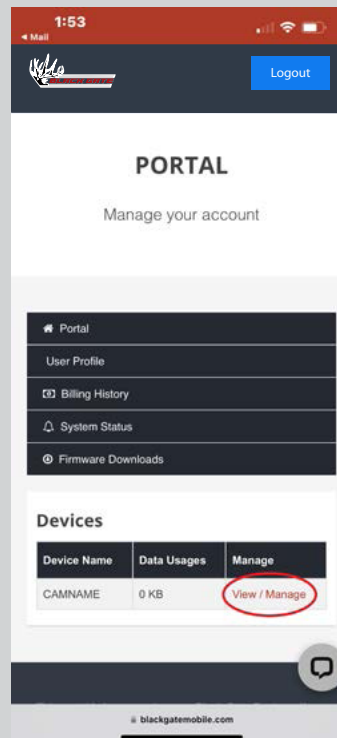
1:53
◂ Mail

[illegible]

Logout

PORTAL

Manage your account

Portal

User Profile

Billing History

System Status

Firmware Downloads

Devices

| Device Name | Data Usages | Manage |
|---|---|---|
| CAMNAME | 0 KB | View / Manage |

blackgatemobile.com